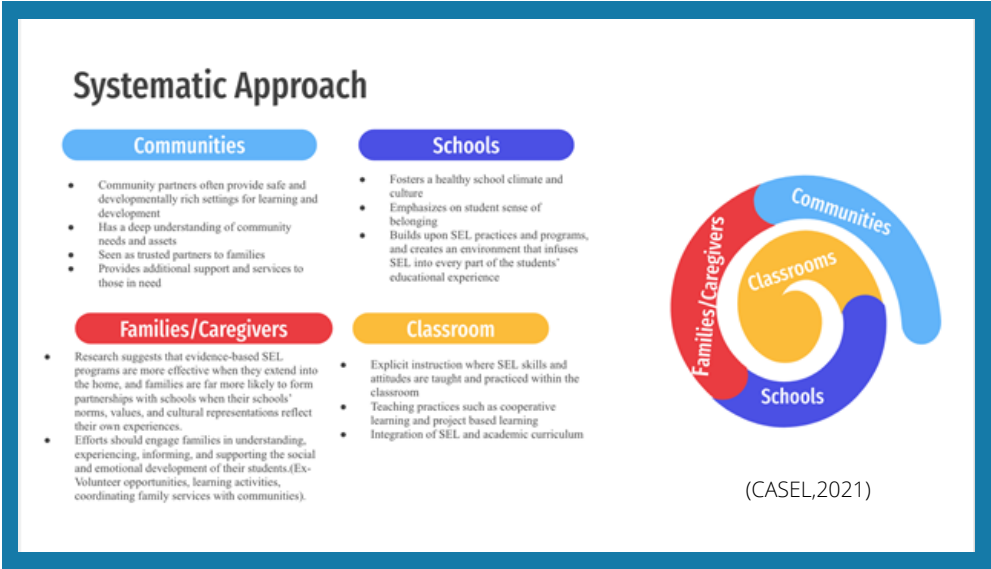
Systematic Approach

Communities

- Community partners often provide safe and developmentally rich settings for learning and development
- Has a deep understanding of community needs and assets
- Seen as trusted partners to families
- Provides additional support and services to those in need

Schools

- Fosters a healthy school climate and culture
- Emphasizes on student sense of belonging
- Builds upon SEL practices and programs, and creates an environment that infuses SEL into every part of the students' educational experience

Families/Caregivers

- Research suggests that evidence-based SEL programs are more effective when they extend into the home, and families are far more likely to form partnerships with schools when their schools' norms, values, and cultural representations reflect their own experiences.
- Efforts should engage families in understanding, experiencing, informing, and supporting the social and emotional development of their students.(Ex- Volunteer opportunities, learning activities, coordinating family services with communities).

Classroom

- Explicit instruction where SEL skills and attitudes are taught and practiced within the classroom
- Teaching practices such as cooperative learning and project based learning
- Integration of SEL and academic curriculum

Communities
Families/Caregivers
Classrooms
Schools

(CASEL,2021)